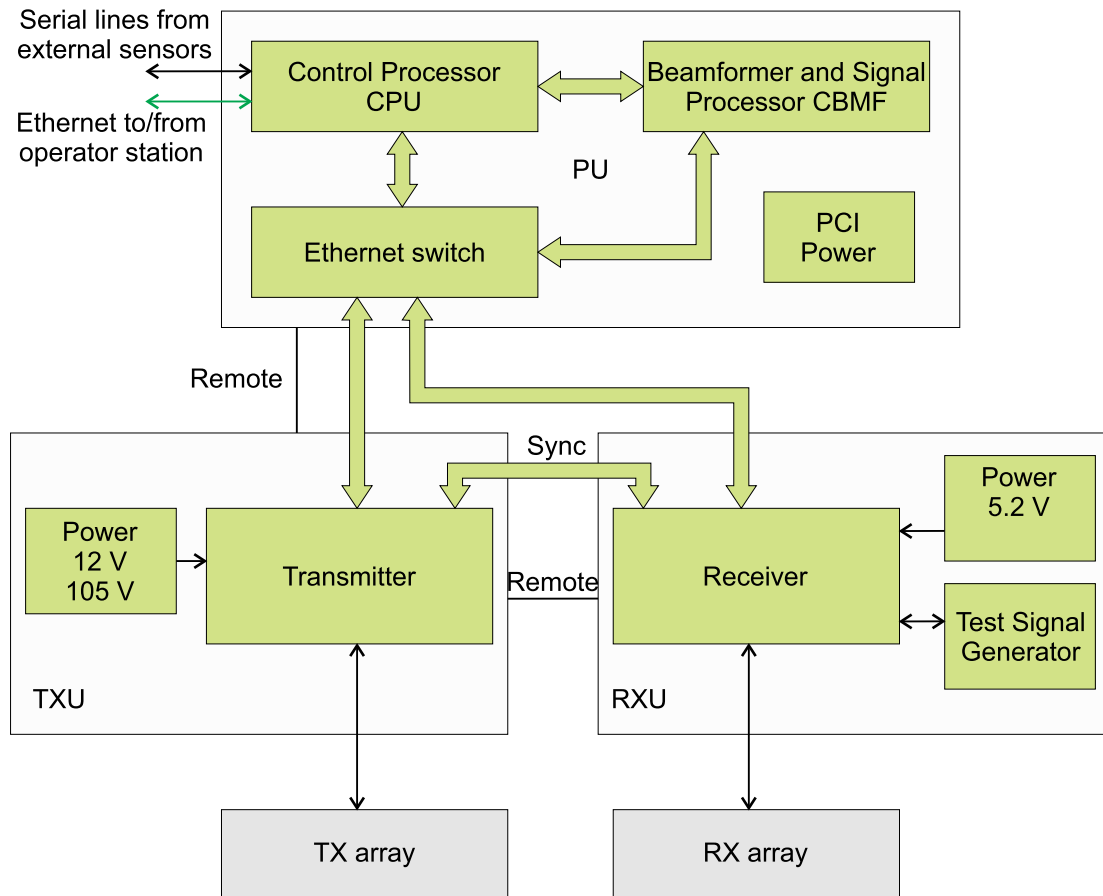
Serial lines from external sensors

Ethernet to/from operator station

Control Processor CPU

Beamformer and Signal Processor CBMF

PU

Ethernet switch

PCI Power

Remote

Sync

Power 12 V 105 V

Transmitter

Remote

Receiver

Power 5.2 V

Test Signal Generator

TXU

RXU

TX array

RX array